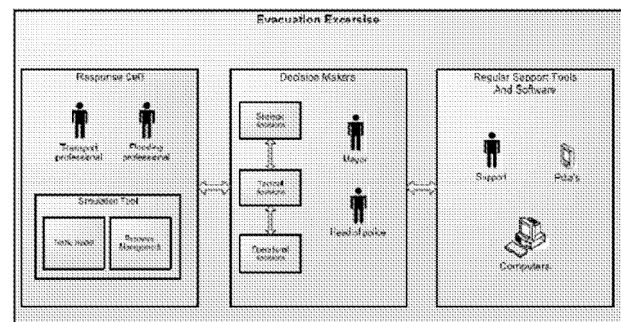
Evacuation Excersise

Response Cell

Transport professional

Flooding professional

Simulation Tool

Traffic model

Process Management

Decision Makers

Strategic decisions

Tactical decisions

Operational decisions

Mayor

Head of police

Regular Support Tools And Software

Support

PDA's

Computers